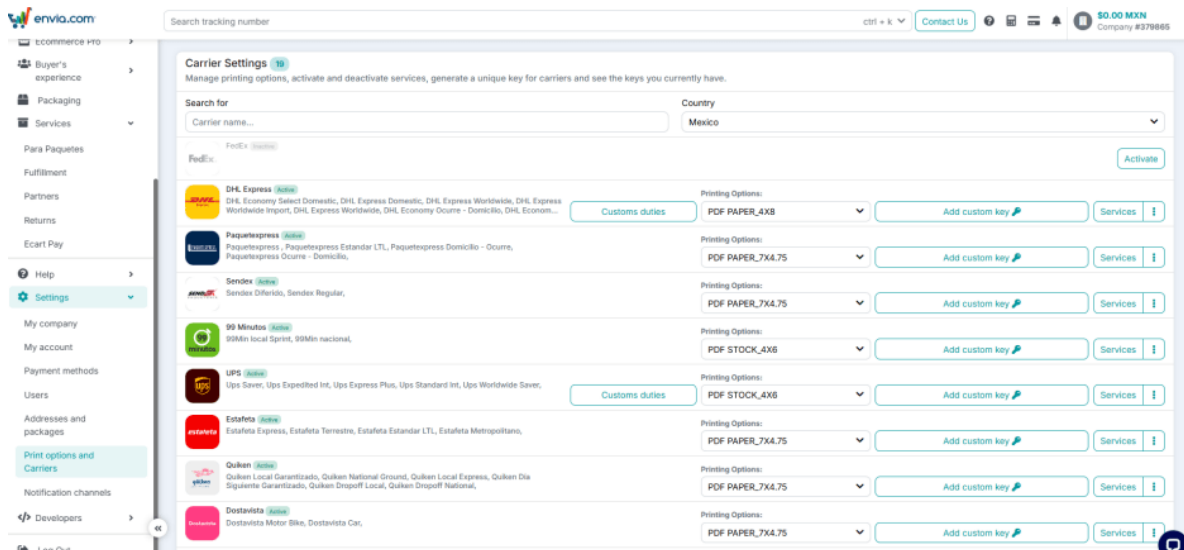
envia.com

Search tracking number ctrl + k

Contact Us

$0.00 MXN
Company #379865

Ecommerce Pro
Buyer's experience
Packaging
Services
Para Paquetes
Fulfillment
Partners
Returns
Ecart Pay
Help
Settings
My company
My account
Payment methods
Users
Addresses and packages
Print options and Carriers
Notification channels
Developers
Log Out

Carrier Settings 19
Manage printing options, activate and deactivate services, generate a unique key for carriers and see the keys you currently have.

Search for
Carrier name...

Country
Mexico

FedEx
FedEx Inactive
Activate

DHL Express Active
DHL Economy Select Domestic, DHL Express Domestic, DHL Express Worldwide, DHL Express Worldwide Import, DHL Express Worldwide, DHL Economy Ocurre - Domicilio, DHL Econom...
Customs duties
Printing Options:
PDF PAPER_4X8
Add custom key
Services

Paquetexpress Active
Paquetexpress , Paquetexpress Estandar LTL, Paquetexpress Domicilio - Ocurre, Paquetexpress Ocurre - Domicilio,
Printing Options:
PDF PAPER_7X4.75
Add custom key
Services

Sendex Active
Sendex Diferido, Sendex Regular,
Printing Options:
PDF PAPER_7X4.75
Add custom key
Services

99 Minutos Active
99Min local Sprint, 99Min nacional,
Printing Options:
PDF STOCK_4X6
Add custom key
Services

UPS Active
Ups Saver, Ups Expedited Int, Ups Express Plus, Ups Standard Int, Ups Worldwide Saver,
Customs duties
Printing Options:
PDF STOCK_4X6
Add custom key
Services

Estafeta Active
Estafeta Express, Estafeta Terrestre, Estafeta Estandar LTL, Estafeta Metropolitano,
Printing Options:
PDF PAPER_7X4.75
Add custom key
Services

Quiken Active
Quiken Local Garantizado, Quiken National Ground, Quiken Local Express, Quiken Dia Siguiente Garantizado, Quiken Dropoff Local, Quiken Dropoff National,
Printing Options:
PDF PAPER_7X4.75
Add custom key
Services

Dostavista Active
Dostavista Motor Bike, Dostavista Car,
Printing Options:
PDF PAPER_7X4.75
Add custom key
Services